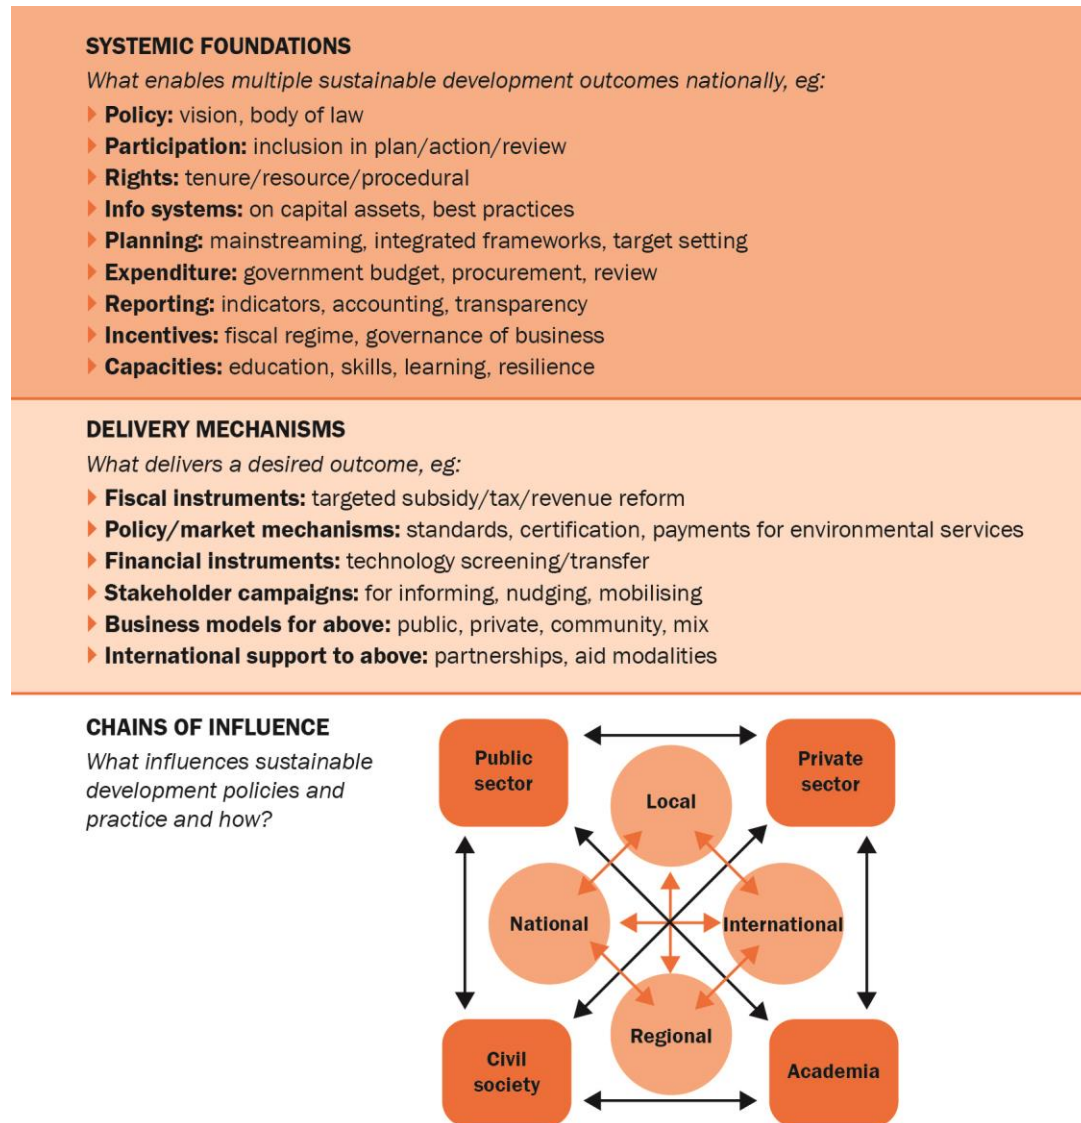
SYSTEMIC FOUNDATIONS

What enables multiple sustainable development outcomes nationally, eg:

Policy: vision, body of law
Participation: inclusion in plan/action/review
Rights: tenure/resource/procedural
Info systems: on capital assets, best practices
Planning: mainstreaming, integrated frameworks, target setting
Expenditure: government budget, procurement, review
Reporting: indicators, accounting, transparency
Incentives: fiscal regime, governance of business
Capacities: education, skills, learning, resilience

DELIVERY MECHANISMS

What delivers a desired outcome, eg:

Fiscal instruments: targeted subsidy/tax/revenue reform
Policy/market mechanisms: standards, certification, payments for environmental services
Financial instruments: technology screening/transfer
Stakeholder campaigns: for informing, nudging, mobilising
Business models for above: public, private, community, mix
International support to above: partnerships, aid modalities

CHAINS OF INFLUENCE

What influences sustainable development policies and practice and how?

Public sector
Private sector
Local
National
International
Regional
Civil society
Academia